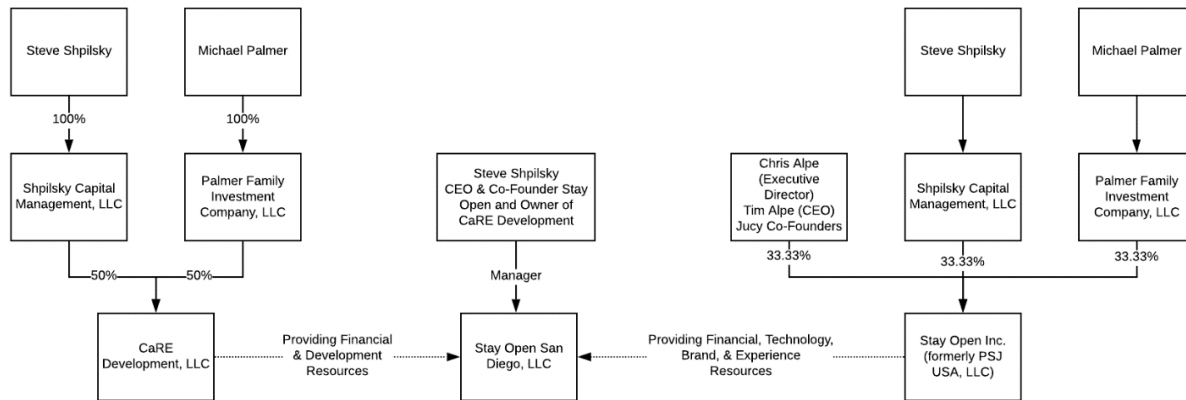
Steve Shpilsky

Michael Palmer

100%

100%

Shpilsky Capital Management, LLC

Palmer Family Investment Company, LLC

50%

50%

CaRE Development, LLC

Providing Financial & Development Resources

Steve Shpilsky CEO & Co-Founder Stay Open and Owner of CaRE Development

Manager

Stay Open San Diego, LLC

Providing Financial, Technology, Brand, & Experience Resources

Steve Shpilsky

Michael Palmer

Chris Alpe (Executive Director) Tim Alpe (CEO) Jucy Co-Founders

Shpilsky Capital Management, LLC

Palmer Family Investment Company, LLC

33.33%

33.33%

33.33%

Stay Open Inc. (formerly PSJ USA, LLC)